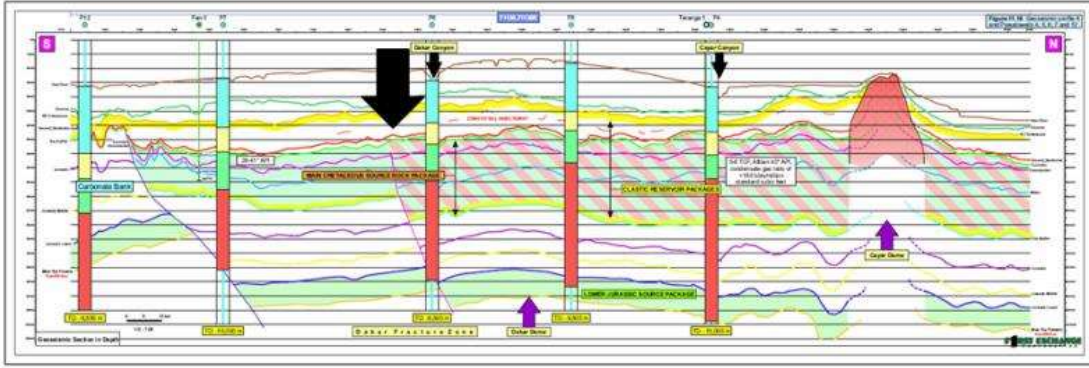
S

N

Dohar Canyon

Caylar Canyon

MAIN CRETACEOUS SOURCE ROCK PACKAGE

CLASTIC RESERVOIR PACKAGE

LOWER JURASSIC SOURCE PACKAGE

Carbonate Bank

Dohar Dome

Caylar Dome

D o h a r F r a c t u r e Z o n e

Geoseismic Section in Depth

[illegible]

FIRST EXCHANGE